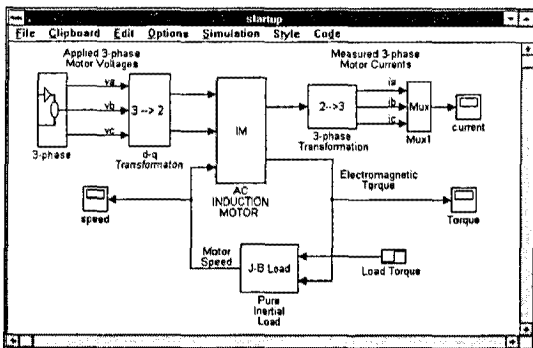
startup

File Clipboard Edit Options Simulation Style Code

Applied 3-phase Motor Voltages

va

vb

vc

3-phase

3 --> 2

d-q Transformaton

IM

AC INDUCTION MOTOR

Measured 3-phase Motor Currents

2-->3

3-phase Transformation

ia

ib

ic

Mux

Mux1

current

Electromagnetic Torque

Torque

speed

Motor Speed

J-B Load

Pure Inertial Load

Load Torque